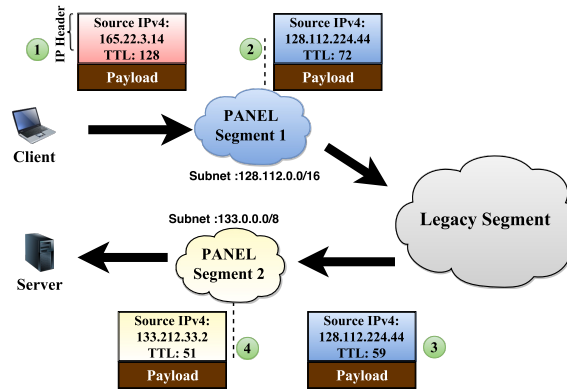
IP Header

1

Source IPv4:
165.22.3.14
TTL: 128

Payload

2

Source IPv4:
128.112.224.44
TTL: 72

Payload

Client

PANEL
Segment 1

Subnet :128.112.0.0/16

Legacy Segment

Subnet :133.0.0.0/8

Server

PANEL
Segment 2

Source IPv4:
133.212.33.2
TTL: 51

Payload

4

Source IPv4:
128.112.224.44
TTL: 59

Payload

3